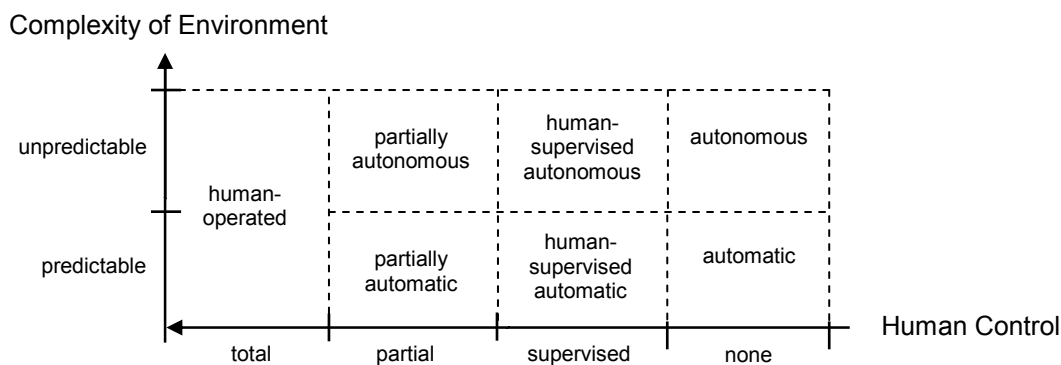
Complexity of Environment

unpredictable

predictable

human-operated

partially autonomous

human-supervised autonomous

autonomous

partially automatic

human-supervised automatic

automatic

Human Control

total

partial

supervised

none